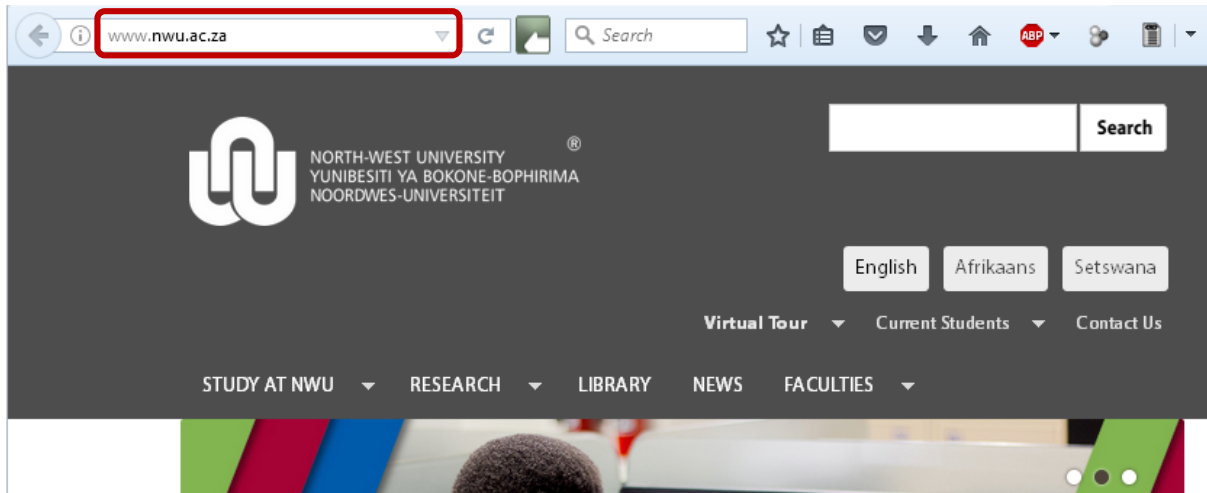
www.nwu.ac.za

Search

ABP

Search

NORTH-WEST UNIVERSITY
YUNIBESITI YA BOKONE-BOPHIRIMA
NOORDWES-UNIVERSITEIT
®

English Afrikaans Setswana

Virtual Tour Current Students Contact Us

STUDY AT NWU RESEARCH LIBRARY NEWS FACULTIES